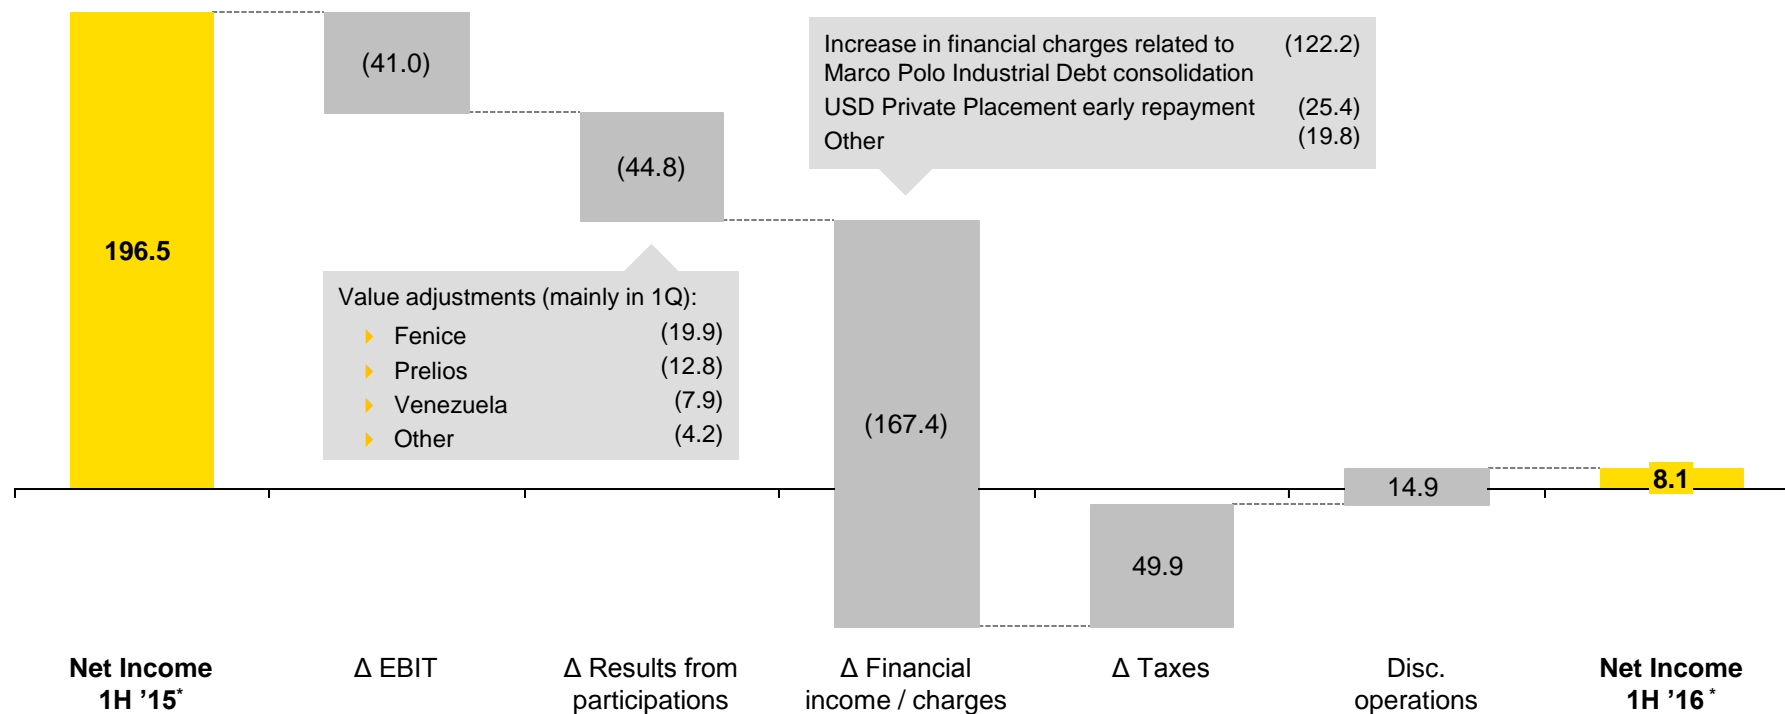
(41.0)

(44.8)

Increase in financial charges related to Marco Polo Industrial Debt consolidation (122.2)

USD Private Placement early repayment (25.4)

Other (19.8)

196.5

Value adjustments (mainly in 1Q):

Fenice (19.9)

Prelios (12.8)

Venezuela (7.9)

Other (4.2)

(167.4)

14.9

8.1

49.9

Net Income 1H '15*

Δ EBIT

Δ Results from participations

Δ Financial income / charges

Δ Taxes

Disc. operations

Net Income 1H '16*